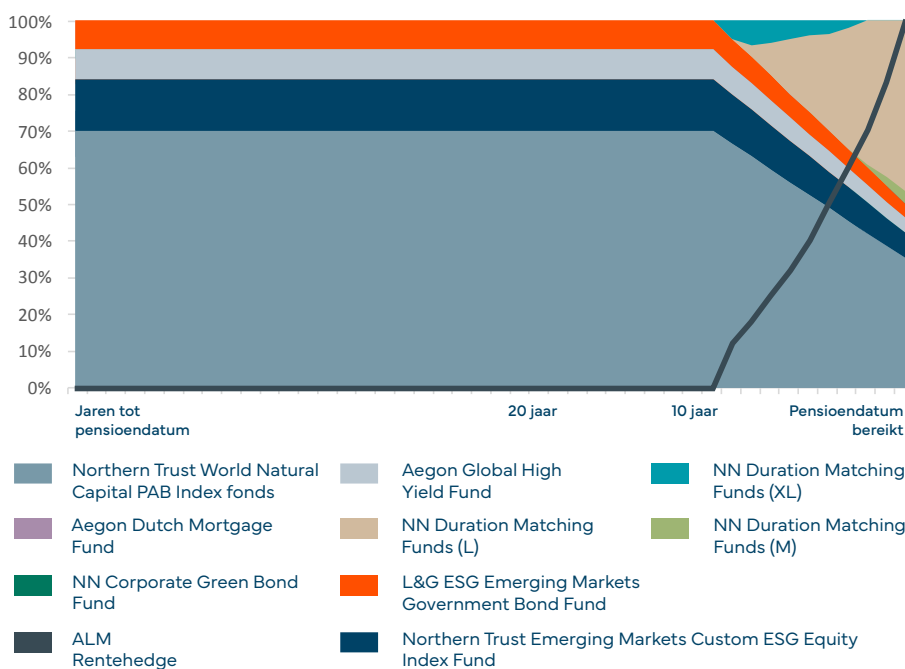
100%
90%
80%
70%
60%
50%
40%
30%
20%
10%
0%

Jaren tot pensioendatum
20 jaar
10 jaar
Pensioendatum bereikt

Northern Trust World Natural Capital PAB Index fonds
Aegon Global High Yield Fund
NN Duration Matching Funds (XL)
Aegon Dutch Mortgage Fund
NN Duration Matching Funds (L)
NN Duration Matching Funds (M)
NN Corporate Green Bond Fund
L&G ESG Emerging Markets Government Bond Fund
ALM Rentehedge
Northern Trust Emerging Markets Custom ESG Equity Index Fund